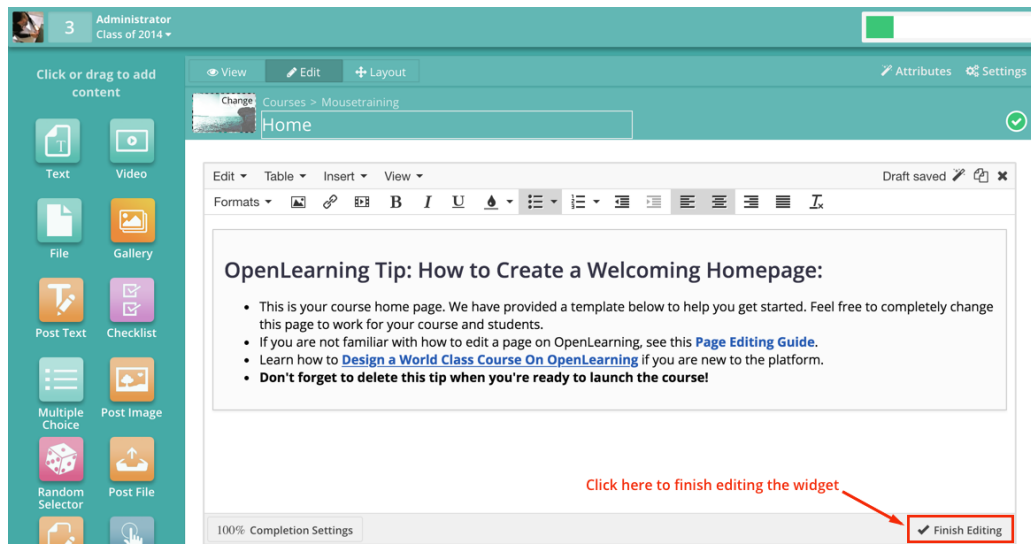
3 Administrator
Class of 2014

Click or drag to add content

Text
Video
File
Gallery
Post Text
Checklist
Multiple Choice
Post Image
Random Selector
Post File

View
Edit
Layout
Attributes
Settings

Change
Courses > Mousetraining
Home

Edit
Table
Insert
View
Draft saved

Formats

OpenLearning Tip: How to Create a Welcoming Homepage:

- This is your course home page. We have provided a template below to help you get started. Feel free to completely change this page to work for your course and students.
- If you are not familiar with how to edit a page on OpenLearning, see this **Page Editing Guide**.
- Learn how to **Design a World Class Course On OpenLearning** if you are new to the platform.
- **Don't forget to delete this tip when you're ready to launch the course!**

Click here to finish editing the widget

100% Completion Settings
Finish Editing